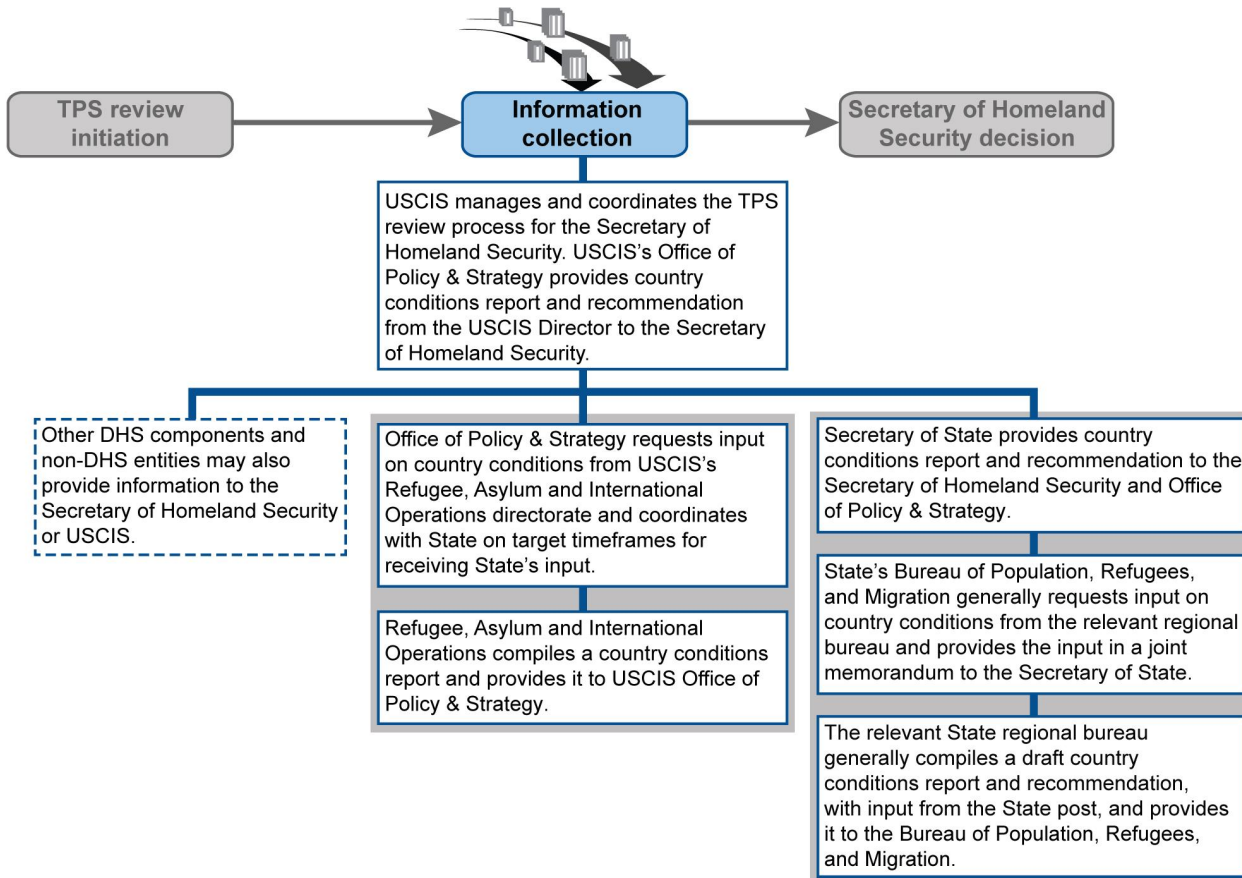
TPS review initiation

Information collection

Secretary of Homeland Security decision

USCIS manages and coordinates the TPS review process for the Secretary of Homeland Security. USCIS's Office of Policy & Strategy provides country conditions report and recommendation from the USCIS Director to the Secretary of Homeland Security.

Other DHS components and non-DHS entities may also provide information to the Secretary of Homeland Security or USCIS.

Office of Policy & Strategy requests input on country conditions from USCIS's Refugee, Asylum and International Operations directorate and coordinates with State on target timeframes for receiving State's input.

Refugee, Asylum and International Operations compiles a country conditions report and provides it to USCIS Office of Policy & Strategy.

Secretary of State provides country conditions report and recommendation to the Secretary of Homeland Security and Office of Policy & Strategy.

State's Bureau of Population, Refugees, and Migration generally requests input on country conditions from the relevant regional bureau and provides the input in a joint memorandum to the Secretary of State.

The relevant State regional bureau generally compiles a draft country conditions report and recommendation, with input from the State post, and provides it to the Bureau of Population, Refugees, and Migration.